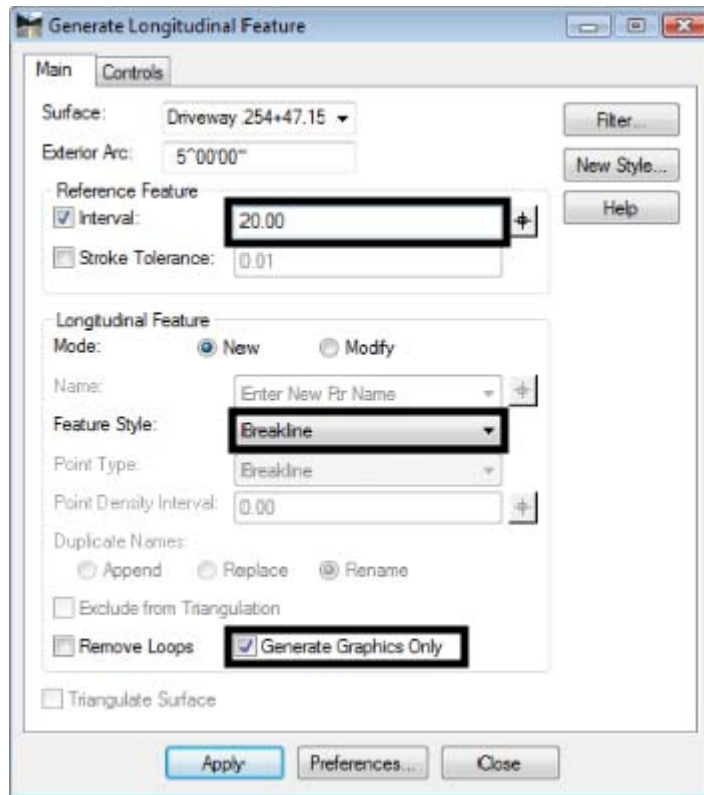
Generate Longitudinal Feature

Main
Controls

Surface:
Driveway 254+47.15
Exterior Arc:
5^00'00"

Filter...
New Style...
Help

Reference Feature
Interval:
20.00
Stroke Tolerance:
0.01

Longitudinal Feature
Mode:
New
Modify
Name:
Enter New Ftr Name
Feature Style:
Breakline
Point Type:
Breakline
Point Density Interval:
0.00
Duplicate Names:
Append
Replace
Rename
Exclude from Triangulation
Remove Loops
Generate Graphics Only

Triangulate Surface

Apply
Preferences...
Close